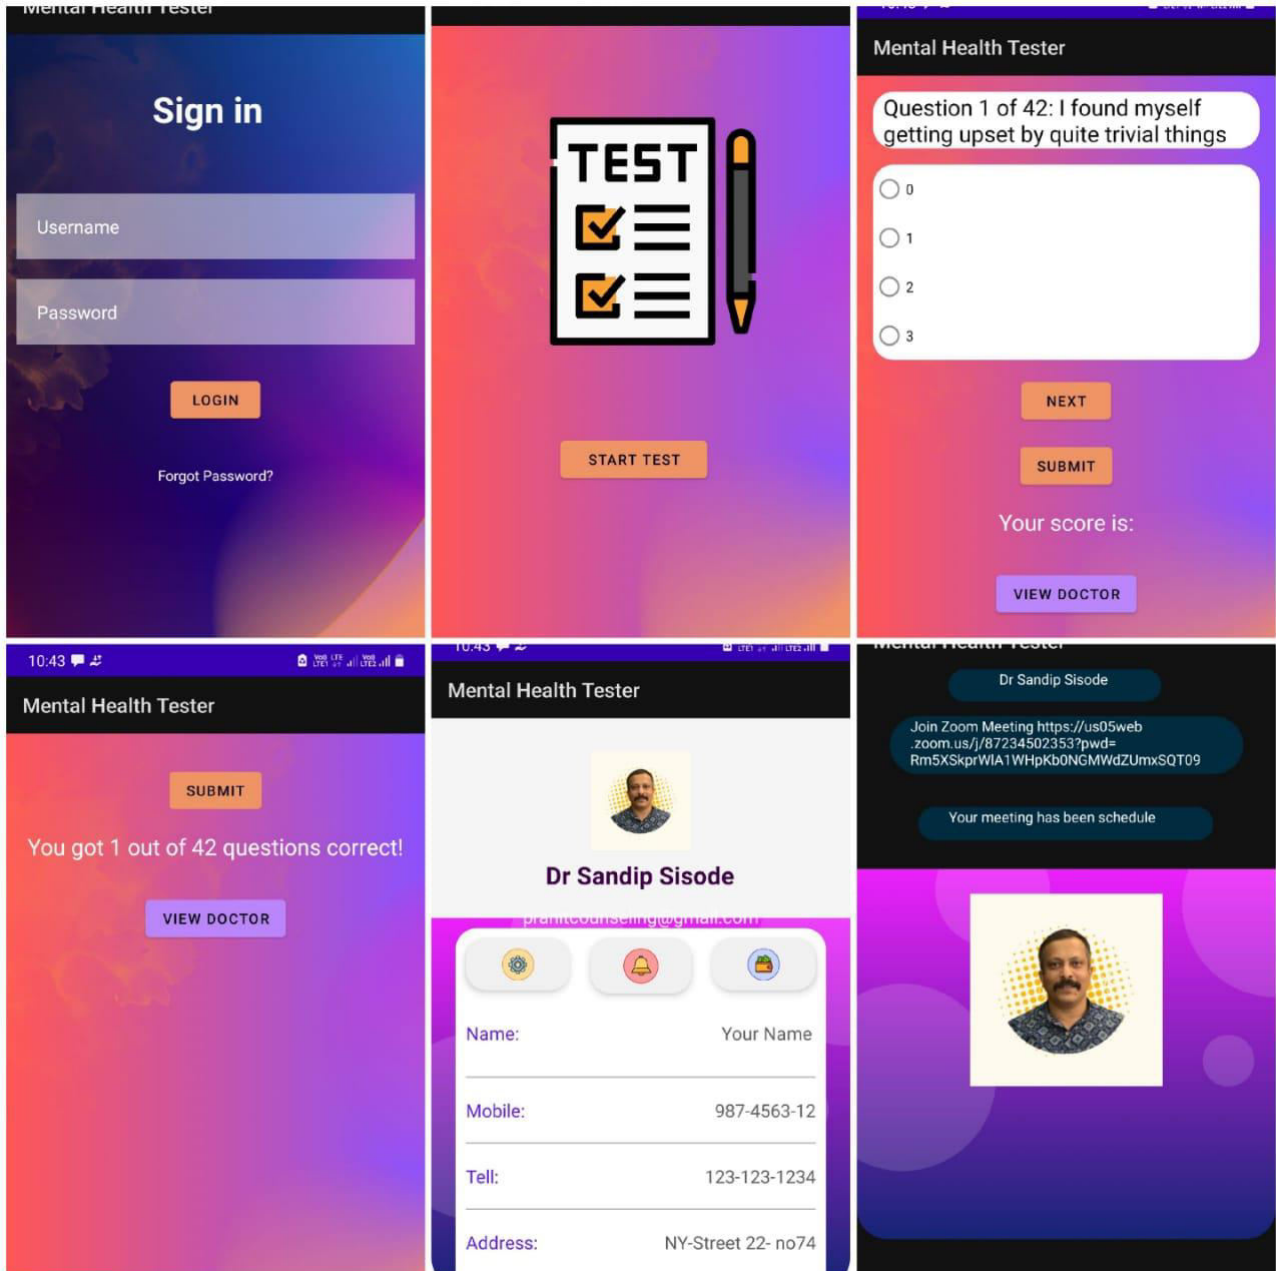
Mental Health Tester

Sign in

Username

Password

LOGIN

Forgot Password?

TEST

START TEST

Mental Health Tester

Question 1 of 42: I found myself getting upset by quite trivial things

0

1

2

3

NEXT

SUBMIT

Your score is:

VIEW DOCTOR

10:43

Mental Health Tester

SUBMIT

You got 1 out of 42 questions correct!

VIEW DOCTOR

10:43

Mental Health Tester

Dr Sandip Sisode

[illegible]@gmail.com

Name: Your Name

Mobile: 987-4563-12

Tell: 123-123-1234

Address: NY-Street 22- no74

Mental Health Tester

Dr Sandip Sisode

Join Zoom Meeting https://us05web.zoom.us/j/87234502353?pwd=Rm5XSkprWIA1WHpKb0NGMWdZUmxSQT09

Your meeting has been schedule